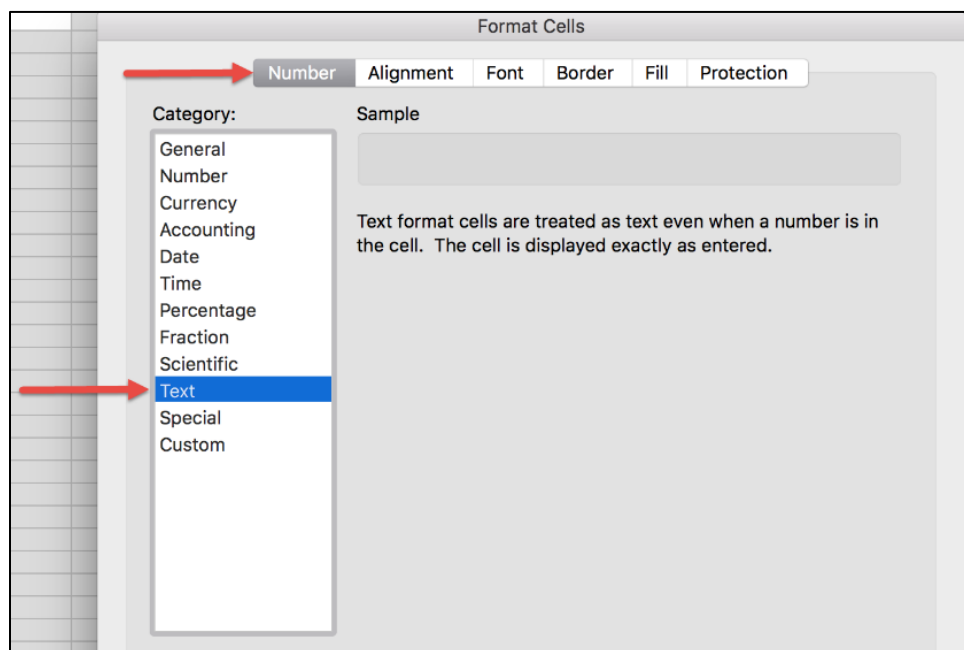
Format Cells

Number Alignment Font Border Fill Protection

Category:

General
Number
Currency
Accounting
Date
Time
Percentage
Fraction
Scientific
Text
Special
Custom

Sample

Text format cells are treated as text even when a number is in the cell. The cell is displayed exactly as entered.